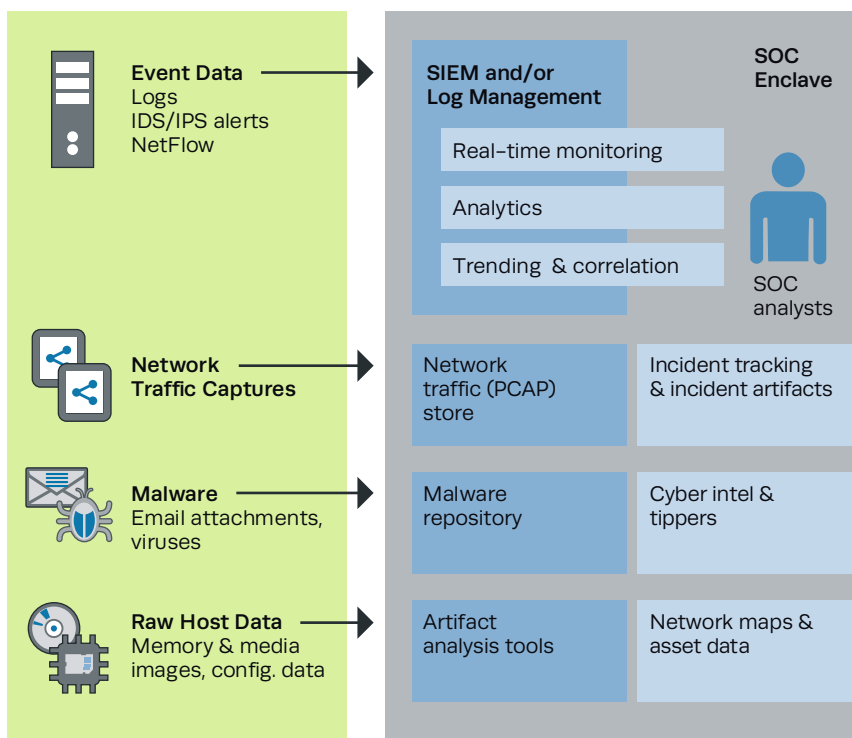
Event Data
Logs
IDS/IPS alerts
NetFlow

Network Traffic Captures

Malware
Email attachments, viruses

Raw Host Data
Memory & media images, config. data

SIEM and/or Log Management

SOC Enclave

Real-time monitoring

Analytics

Trending & correlation

SOC analysts

Network traffic (PCAP) store

Incident tracking & incident artifacts

Malware repository

Cyber intel & tippers

Artifact analysis tools

Network maps & asset data